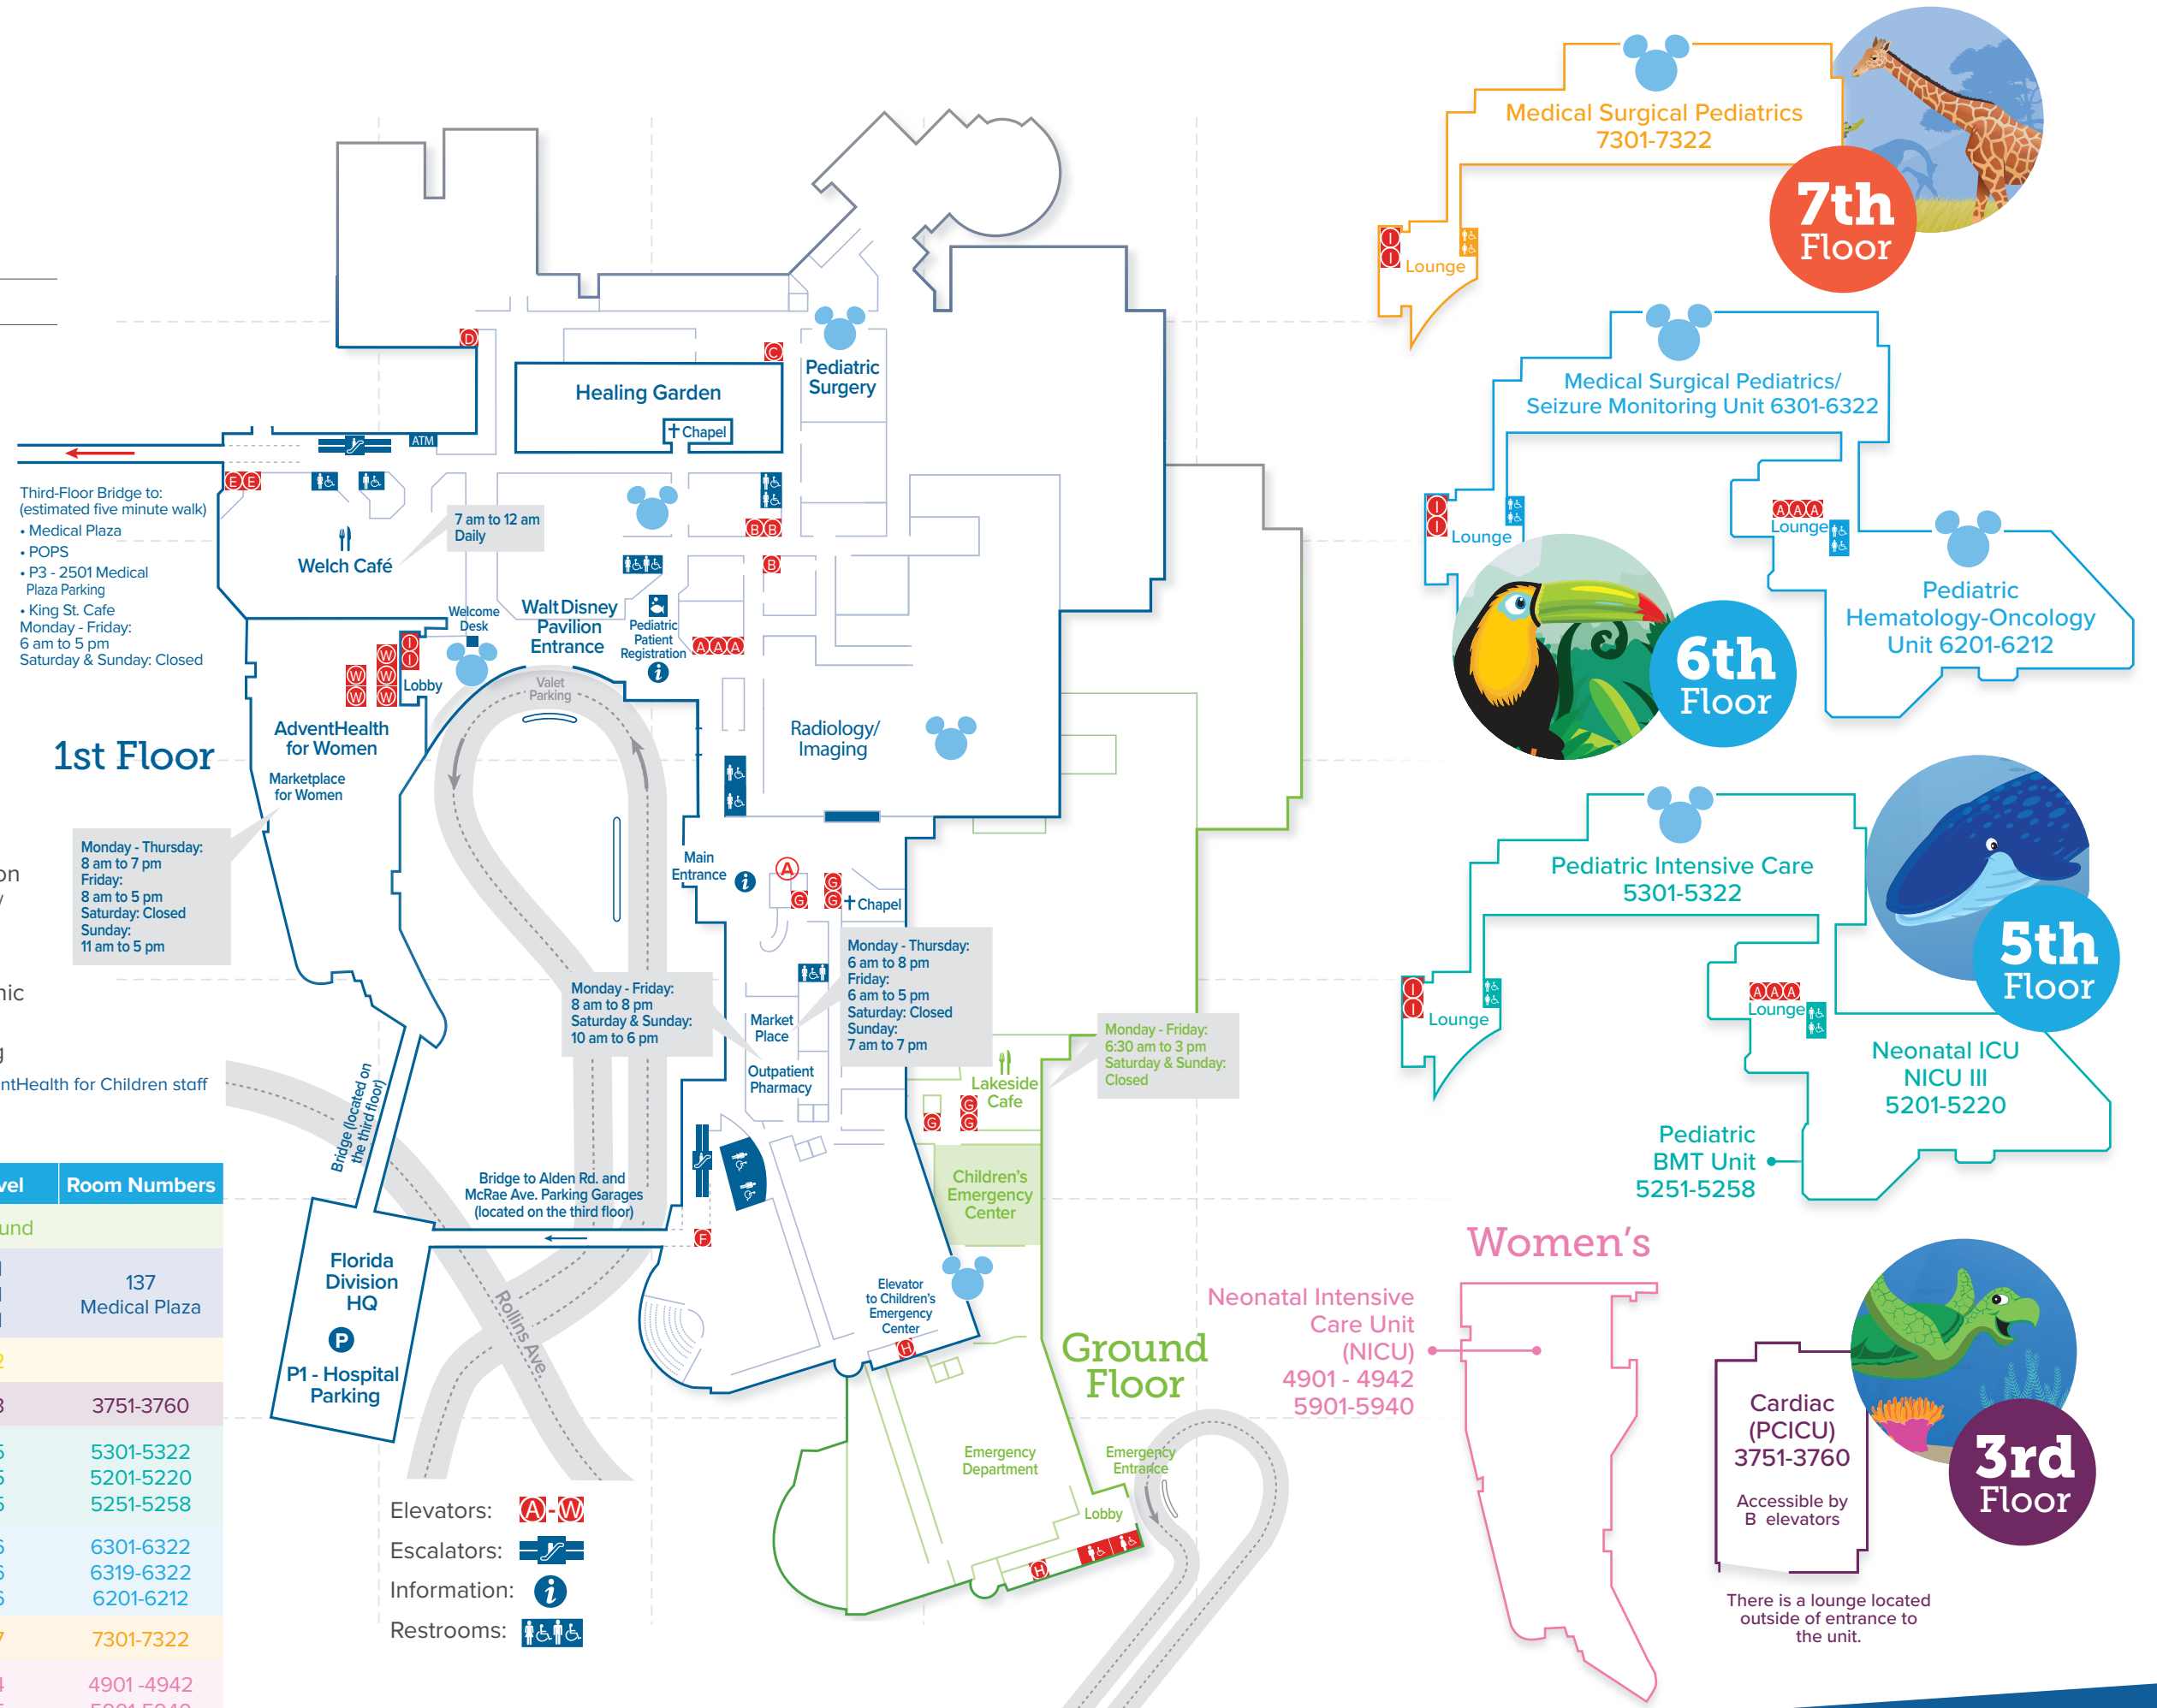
Medical Surgical Pediatrics
7301-7322

Lounge

7th Floor

Medical Surgical Pediatrics/
Seizure Monitoring Unit 6301-6322

Lounge

Lounge

Pediatric Hematology-Oncology Unit 6201-6212

6th Floor

Pediatric Intensive Care
5301-5322

Lounge

Lounge

5th Floor

Neonatal ICU
NICU III
5201-5220

Pediatric BMT Unit
5251-5258

Women's

Neonatal Intensive Care Unit (NICU)
4901 - 4942
5901-5940

Cardiac (PCICU)
3751-3760

Accessible by B elevators

3rd Floor

There is a lounge located outside of entrance to the unit.

Healing Garden
Chapel
Pediatric Surgery

ATM

Third-Floor Bridge to:
(estimated five minute walk)
• Medical Plaza
• POPS
• P3 - 2501 Medical Plaza Parking
• King St. Cafe
Monday - Friday:
6 am to 5 pm
Saturday & Sunday: Closed

7 am to 12 am Daily

Welch Café

Welcome Desk

Walt Disney Pavilion Entrance

Pediatric Patient Registration

Lobby

Valet Parking

AdventHealth for Women

Marketplace for Women

1st Floor

Monday - Thursday:
8 am to 7 pm
Friday:
8 am to 5 pm
Saturday: Closed
Sunday:
11 am to 5 pm

Radiology/ Imaging

Main Entrance

Chapel

Monday - Thursday:
6 am to 8 pm
Friday:
6 am to 5 pm
Saturday: Closed
Sunday:
7 am to 7 pm

Market Place

Outpatient Pharmacy

Monday - Friday:
8 am to 8 pm
Saturday & Sunday:
10 am to 6 pm

Lakeside Cafe

Monday - Friday:
6:30 am to 3 pm
Saturday & Sunday:
Closed

Children's Emergency Center

Bridge (located on the third floor)

Bridge to Alden Rd. and McRae Ave. Parking Garages (located on the third floor)

Florida Division HQ

P1 - Hospital Parking

Rollins Ave.

Elevator to Children's Emergency Center

Ground Floor

Emergency Department

Emergency Entrance

Lobby

Elevators: A-W
Escalators:
Information:
Restrooms:

on
y
nic
g
ntHealth for Children staff

| vel | Room Numbers |
|---|---|
| und | |
| | 137 Medical Plaza |
| 2 | |
| 3 | 3751-3760 |
| 5 5 5 | 5301-5322 5201-5220 5251-5258 |
| 6 6 6 | 6301-6322 6319-6322 6201-6212 |
| 7 | 7301-7322 |
| 4 | 4901 -4942 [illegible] |